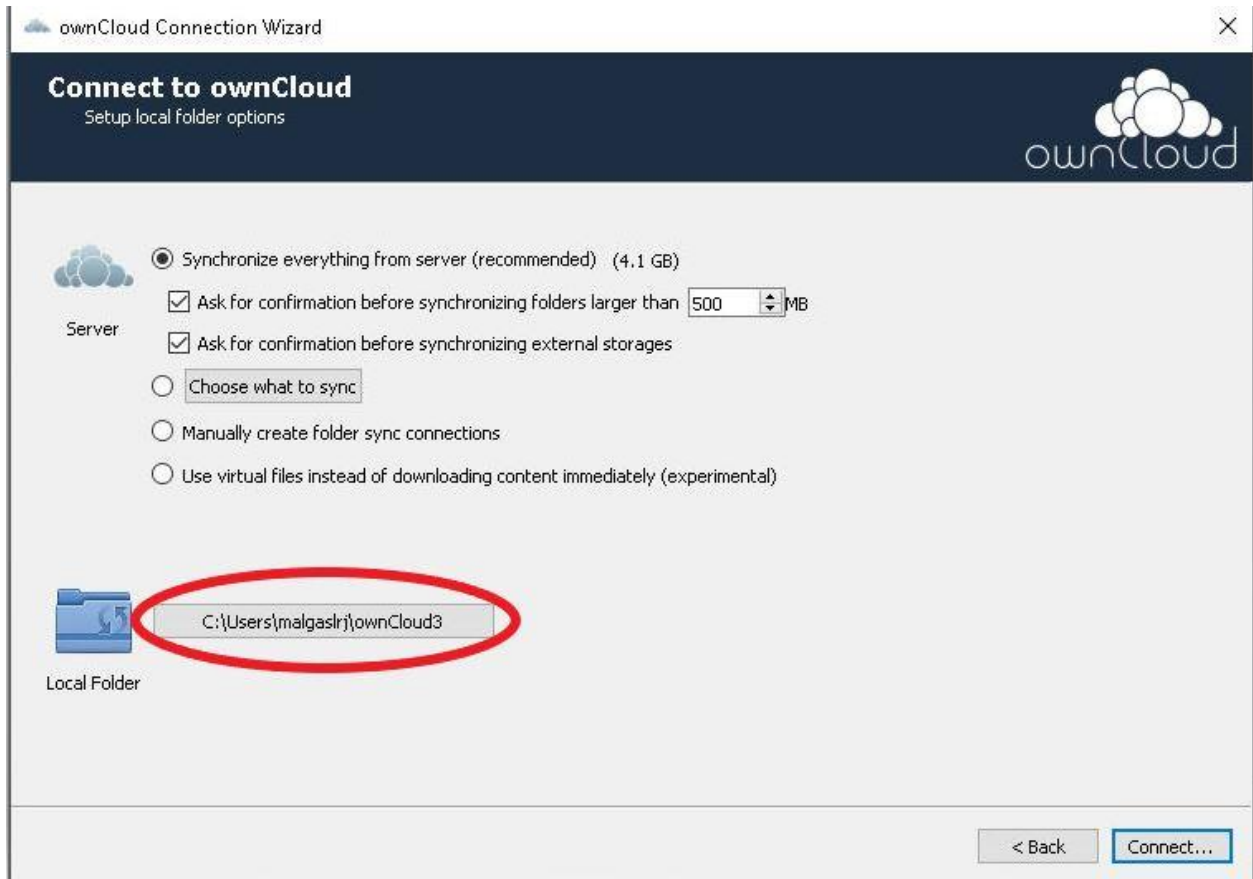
ownCloud Connection Wizard

×

Connect to ownCloud
Setup local folder options

ownCloud

Server

Synchronize everything from server (recommended) (4.1 GB)

Ask for confirmation before synchronizing folders larger than 500 MB

Ask for confirmation before synchronizing external storages

Choose what to sync

Manually create folder sync connections

Use virtual files instead of downloading content immediately (experimental)

C:\Users\malgaslrj\ownCloud3

Local Folder

< Back

Connect...